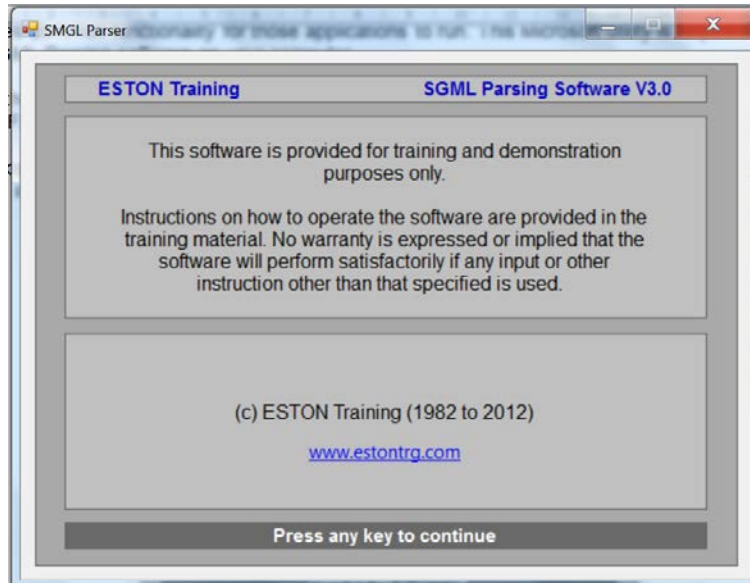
SMGL Parser

ESTON Training

SGML Parsing Software V3.0

This software is provided for training and demonstration purposes only.

Instructions on how to operate the software are provided in the training material. No warranty is expressed or implied that the software will perform satisfactorily if any input or other instruction other than that specified is used.

(c) ESTON Training (1982 to 2012)

www.estontrg.com

Press any key to continue